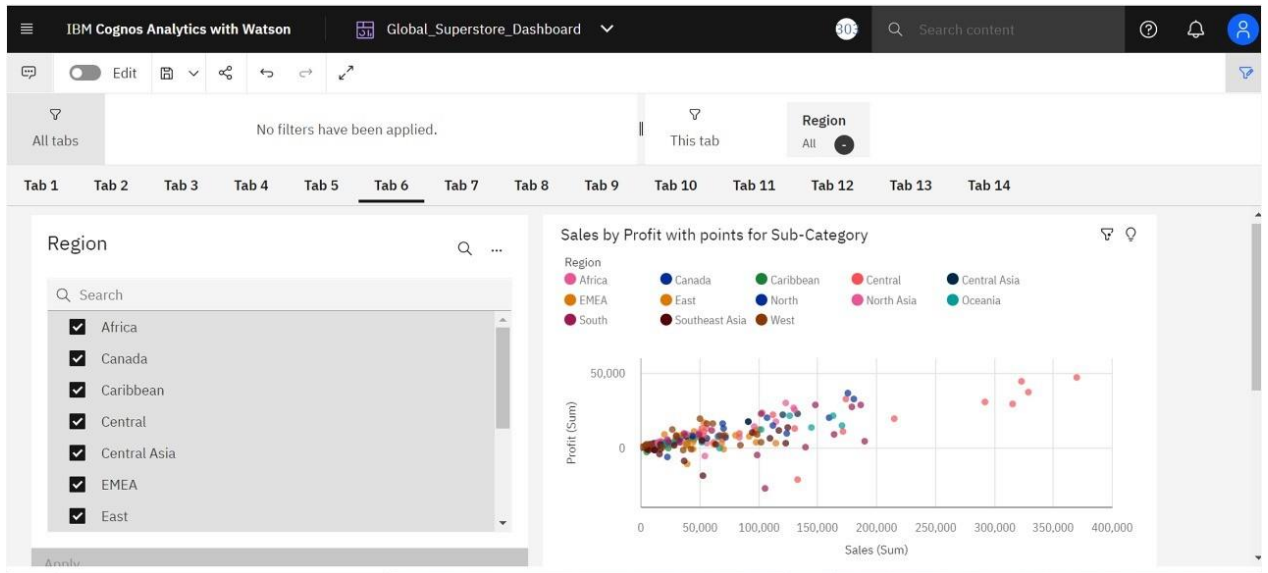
IBM Cognos Analytics with Watson

Global_Superstore_Dashboard

303

Search content

Edit

All tabs

No filters have been applied.

This tab

Region
All

Tab 1 Tab 2 Tab 3 Tab 4 Tab 5 Tab 6 Tab 7 Tab 8 Tab 9 Tab 10 Tab 11 Tab 12 Tab 13 Tab 14

Region

Search

Africa
Canada
Caribbean
Central
Central Asia
EMEA
East

Apply

Sales by Profit with points for Sub-Category

Region
Africa Canada Caribbean Central Central Asia
EMEA East North North Asia Oceania
South Southeast Asia West

50,000
0
Profit (Sum)

0 50,000 100,000 150,000 200,000 250,000 300,000 350,000 400,000
Sales (Sum)